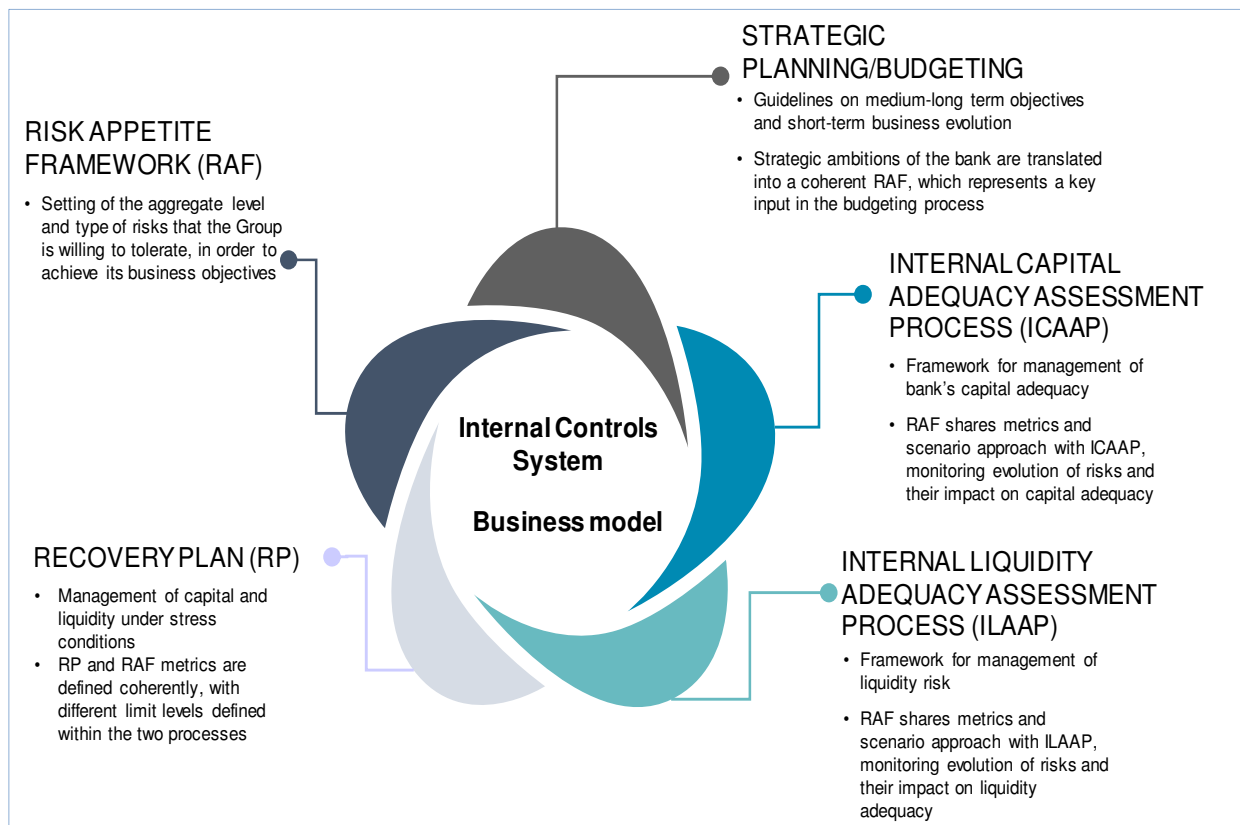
STRATEGIC PLANNING/BUDGETING

- Guidelines on medium-long term objectives and short-term business evolution
- Strategic ambitions of the bank are translated into a coherent RAF, which represents a key input in the budgeting process

RISK APPETITE FRAMEWORK (RAF)

- Setting of the aggregate level and type of risks that the Group is willing to tolerate, in order to achieve its business objectives

INTERNAL CAPITAL ADEQUACY ASSESSMENT PROCESS (ICAAP)

- Framework for management of bank's capital adequacy
- RAF shares metrics and scenario approach with ICAAP, monitoring evolution of risks and their impact on capital adequacy

Internal Controls System

Business model

RECOVERY PLAN (RP)

- Management of capital and liquidity under stress conditions
- RP and RAF metrics are defined coherently, with different limit levels defined within the two processes

INTERNAL LIQUIDITY ADEQUACY ASSESSMENT PROCESS (ILAAP)

- Framework for management of liquidity risk
- RAF shares metrics and scenario approach with ILAAP, monitoring evolution of risks and their impact on liquidity adequacy